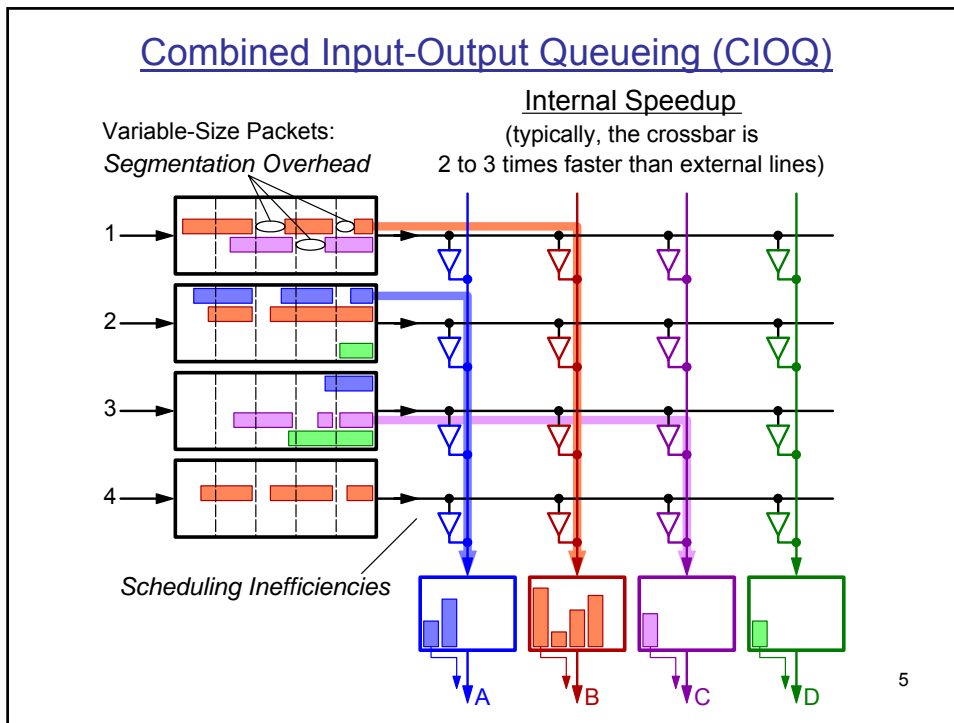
Combined Input-Output Queueing (CIOQ)

Internal Speedup
(typically, the crossbar is 2 to 3 times faster than external lines)

Variable-Size Packets:
*Segmentation Overhead*

1
2
3
4

*Scheduling Inefficiencies*

A
B
C
D

5